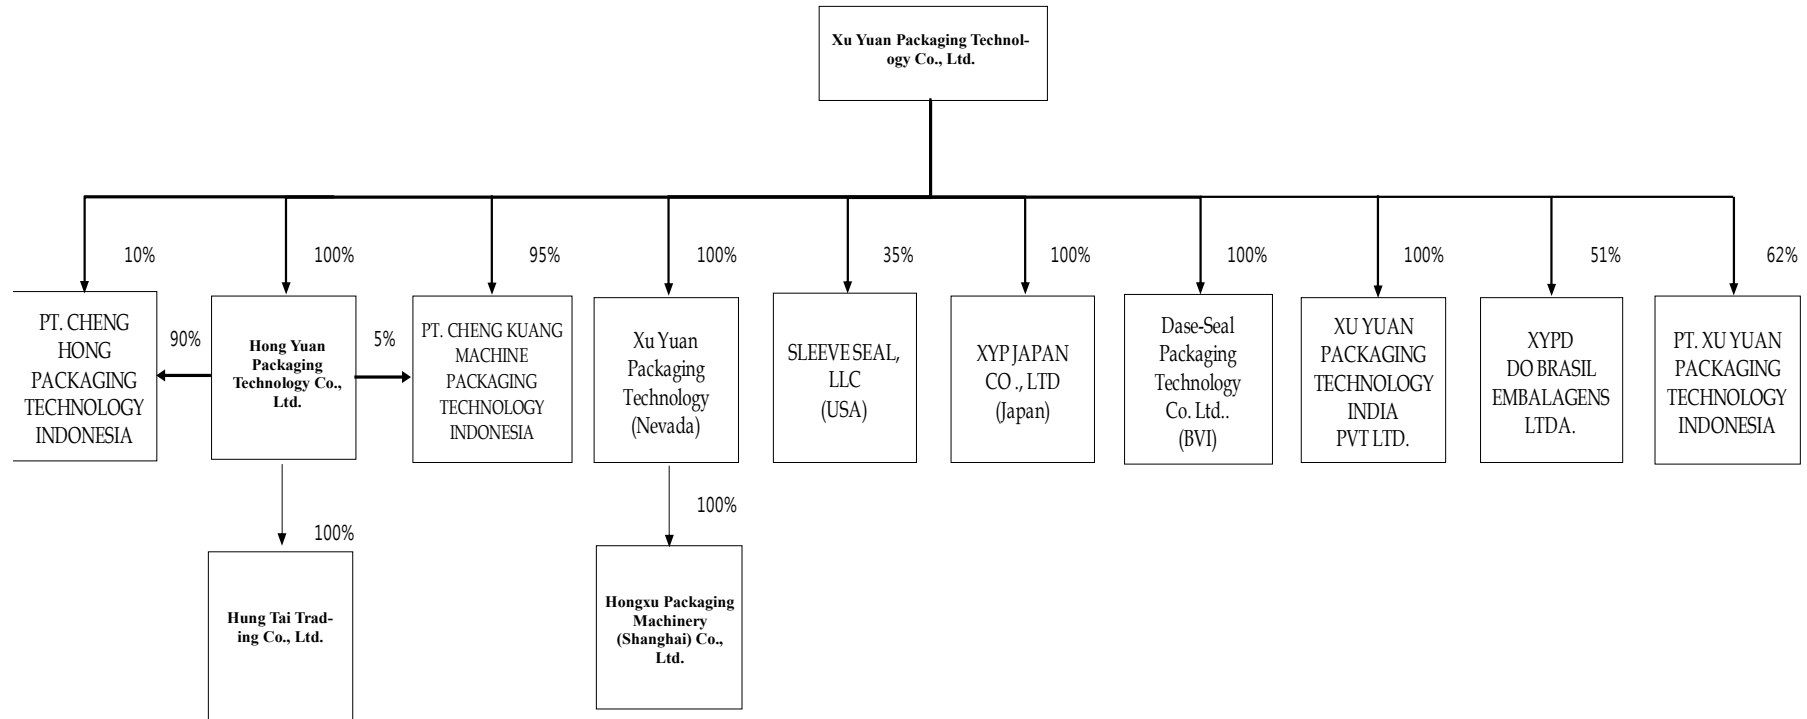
Xu Yuan Packaging Technology Co., Ltd.

10%

100%

95%

100%

35%

100%

100%

100%

51%

62%

PT. CHENG HONG PACKAGING TECHNOLOGY INDONESIA

90%

Hong Yuan Packaging Technology Co., Ltd.

5%

PT. CHENG KUANG MACHINE PACKAGING TECHNOLOGY INDONESIA

Xu Yuan Packaging Technology (Nevada)

SLEEVE SEAL, LLC (USA)

XYP JAPAN CO ., LTD (Japan)

Dase-Seal Packaging Technology Co. Ltd.. (BVI)

XU YUAN PACKAGING TECHNOLOGY INDIA PVT LTD.

XYPD DO BRASIL EMBALAGENS LTDA.

PT. XU YUAN PACKAGING TECHNOLOGY INDONESIA

100%

Hung Tai Trading Co., Ltd.

100%

Hongxu Packaging Machinery (Shanghai) Co., Ltd.